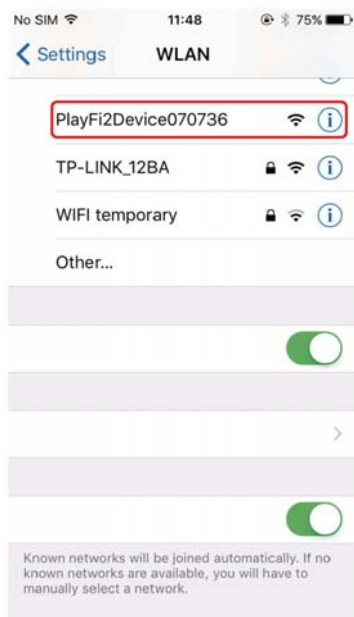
No SIM
11:48
75%
Settings
WLAN
PlayFi2Device070736
TP-LINK_12BA
WIFI temporary
Other...

Known networks will be joined automatically. If no known networks are available, you will have to manually select a network.